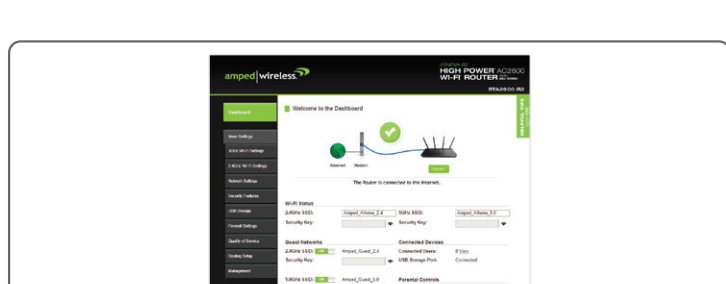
amped | wireless

HIGH POWER AC2600
Wi-Fi ROUTER

RTA2600-R0

Dashboard

Basic Settings
5GHz Wi-Fi Settings
2.4GHz Wi-Fi Settings
Network Settings
Security Features
USB Storage
Firewall Settings
Quality of Service
Routing Setup
Management

Welcome to the Dashboard

HELPFUL TIPS

Internet Modem

The Router is connected to the Internet.

Wi-Fi Status
2.4GHz SSID: Amped_Athena_2.4
5GHz SSID: Amped_Athena_5.0
Security Key:
Security Key:

Guest Networks
2.4GHz SSID: ON Amped_Guest_2.4
Security Key:

Connected Devices
Connected Users: 0 View
USB Storage Port: Connected

5.0GHz SSID: ON Amped_Guest_5.0

Parental Controls